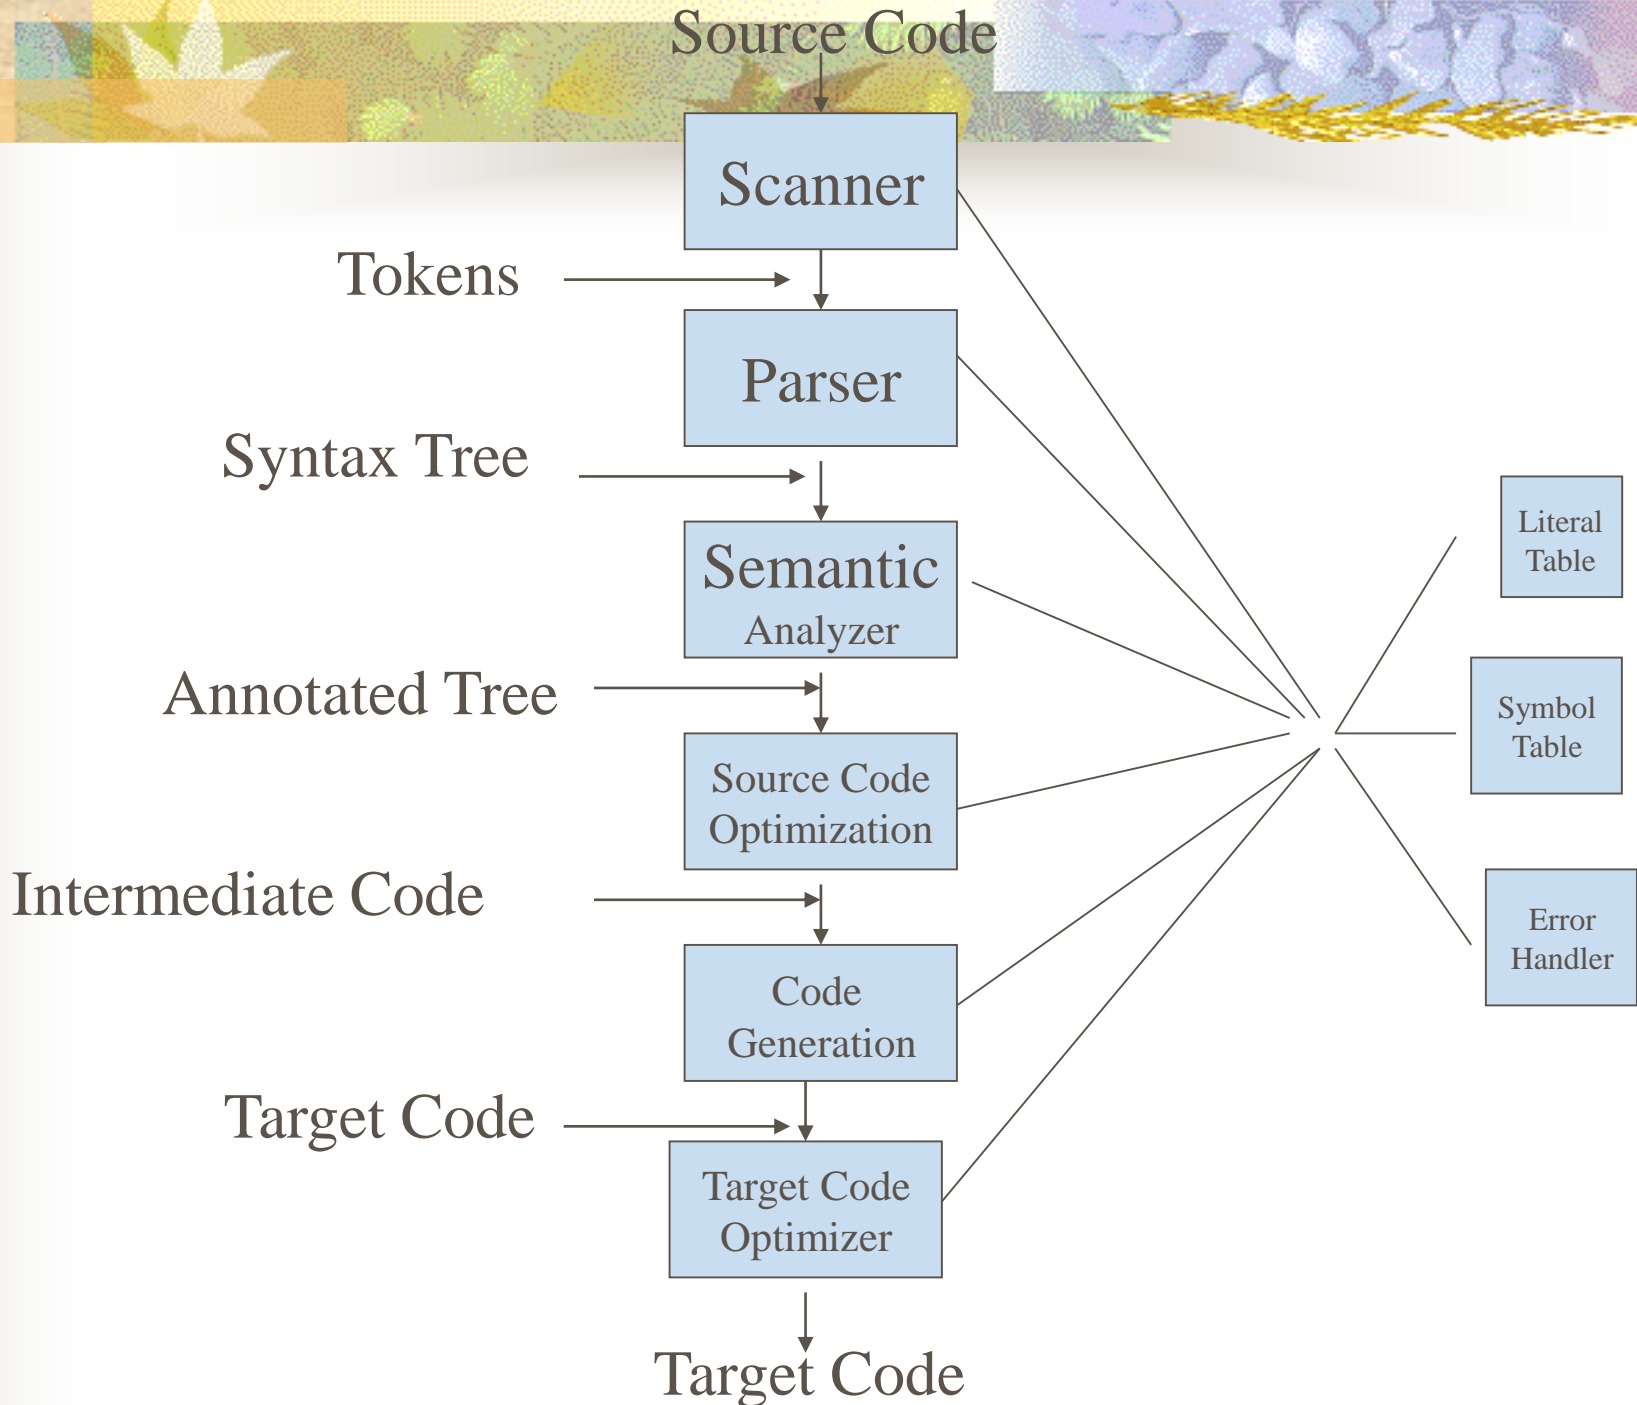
Source Code

Scanner

Tokens

Parser

Syntax Tree

Semantic Analyzer

Annotated Tree

Source Code Optimization

Intermediate Code

Code Generation

Target Code

Target Code Optimizer

Target Code

Literal Table

Symbol Table

Error Handler